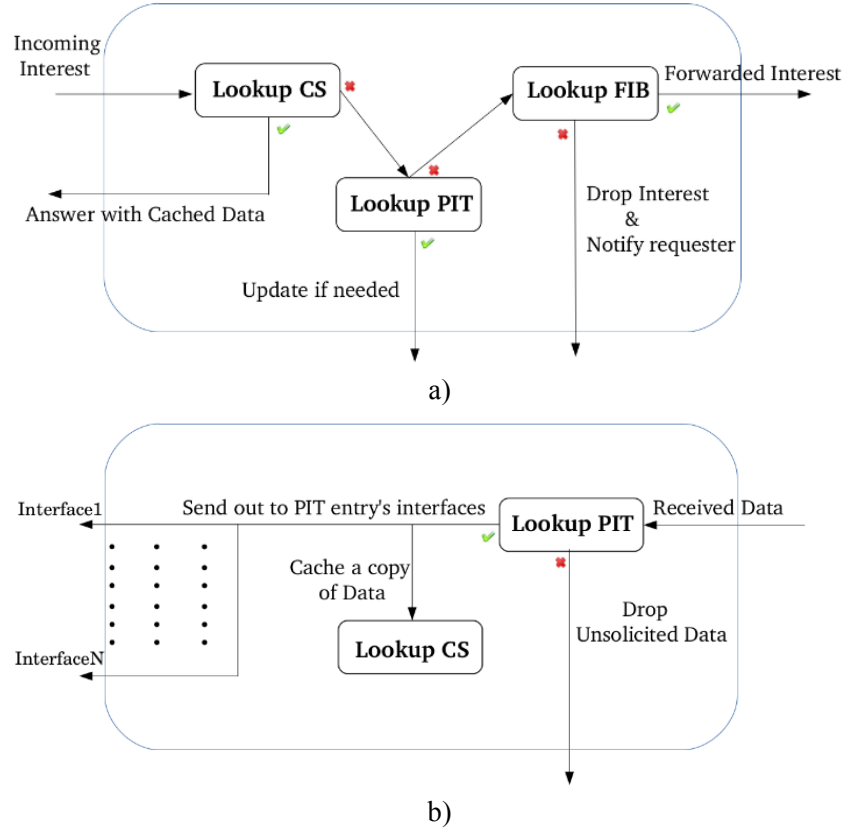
Incoming Interest

Lookup CS

Lookup FIB

Forwarded Interest

Lookup PIT

Answer with Cached Data

Drop Interest & Notify requester

Update if needed

a)

Interface1

Send out to PIT entry's interfaces

Lookup PIT

Received Data

Cache a copy of Data

Drop Unsolicited Data

Lookup CS

InterfaceN

b)